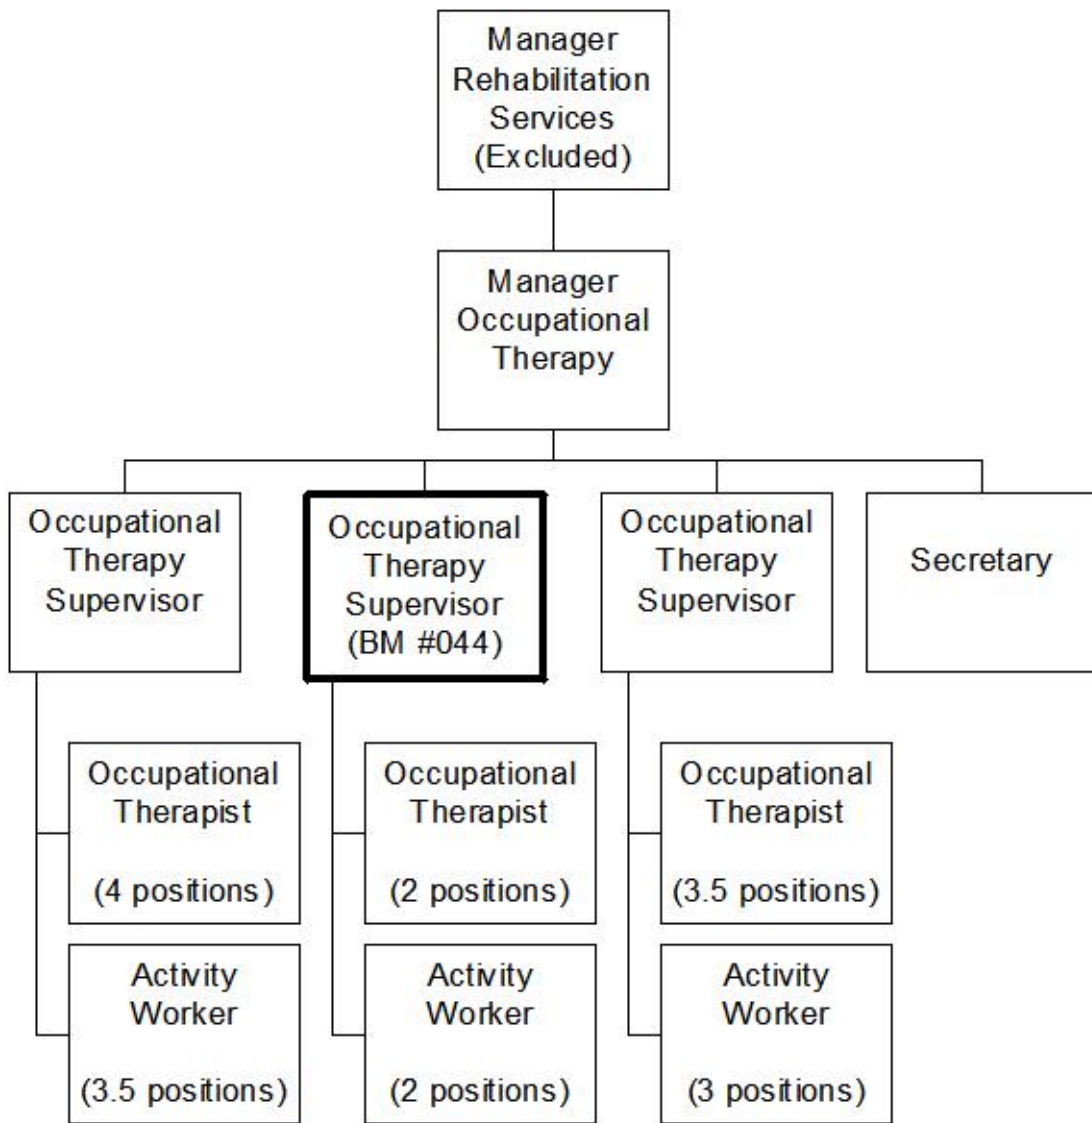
Manager Rehabilitation Services (Excluded)

Manager Occupational Therapy

Occupational Therapy Supervisor

Occupational Therapy Supervisor (BM #044)

Occupational Therapy Supervisor

Secretary

Occupational Therapist

(4 positions)

Activity Worker

(3.5 positions)

Occupational Therapist

(2 positions)

Activity Worker

(2 positions)

Occupational Therapist

(3.5 positions)

Activity Worker

(3 positions)